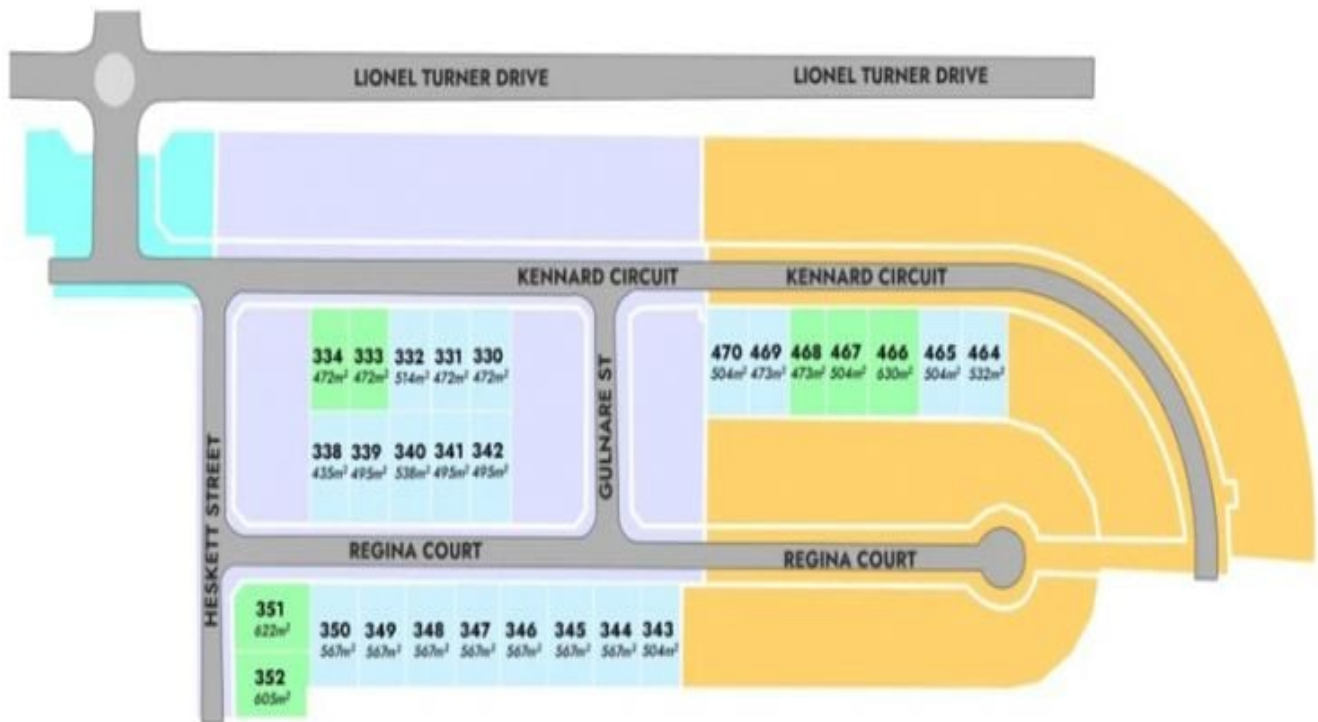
LIONEL TURNER DRIVE
LIONEL TURNER DRIVE

KENNARD CIRCUIT
KENNARD CIRCUIT

334 $472m^2$
333 $472m^2$
332 $514m^2$
331 $472m^2$
330 $472m^2$

338 $435m^2$
339 $495m^2$
340 $538m^2$
341 $495m^2$
342 $495m^2$

GULNARE ST

470 $504m^2$
469 $473m^2$
468 $473m^2$
467 $504m^2$
466 $630m^2$
465 $504m^2$
464 $532m^2$

HESKETT STREET

REGINA COURT
REGINA COURT

351 $622m^2$
352 $605m^2$
350 $567m^2$
349 $567m^2$
348 $567m^2$
347 $567m^2$
346 $567m^2$
345 $567m^2$
344 $567m^2$
343 $504m^2$